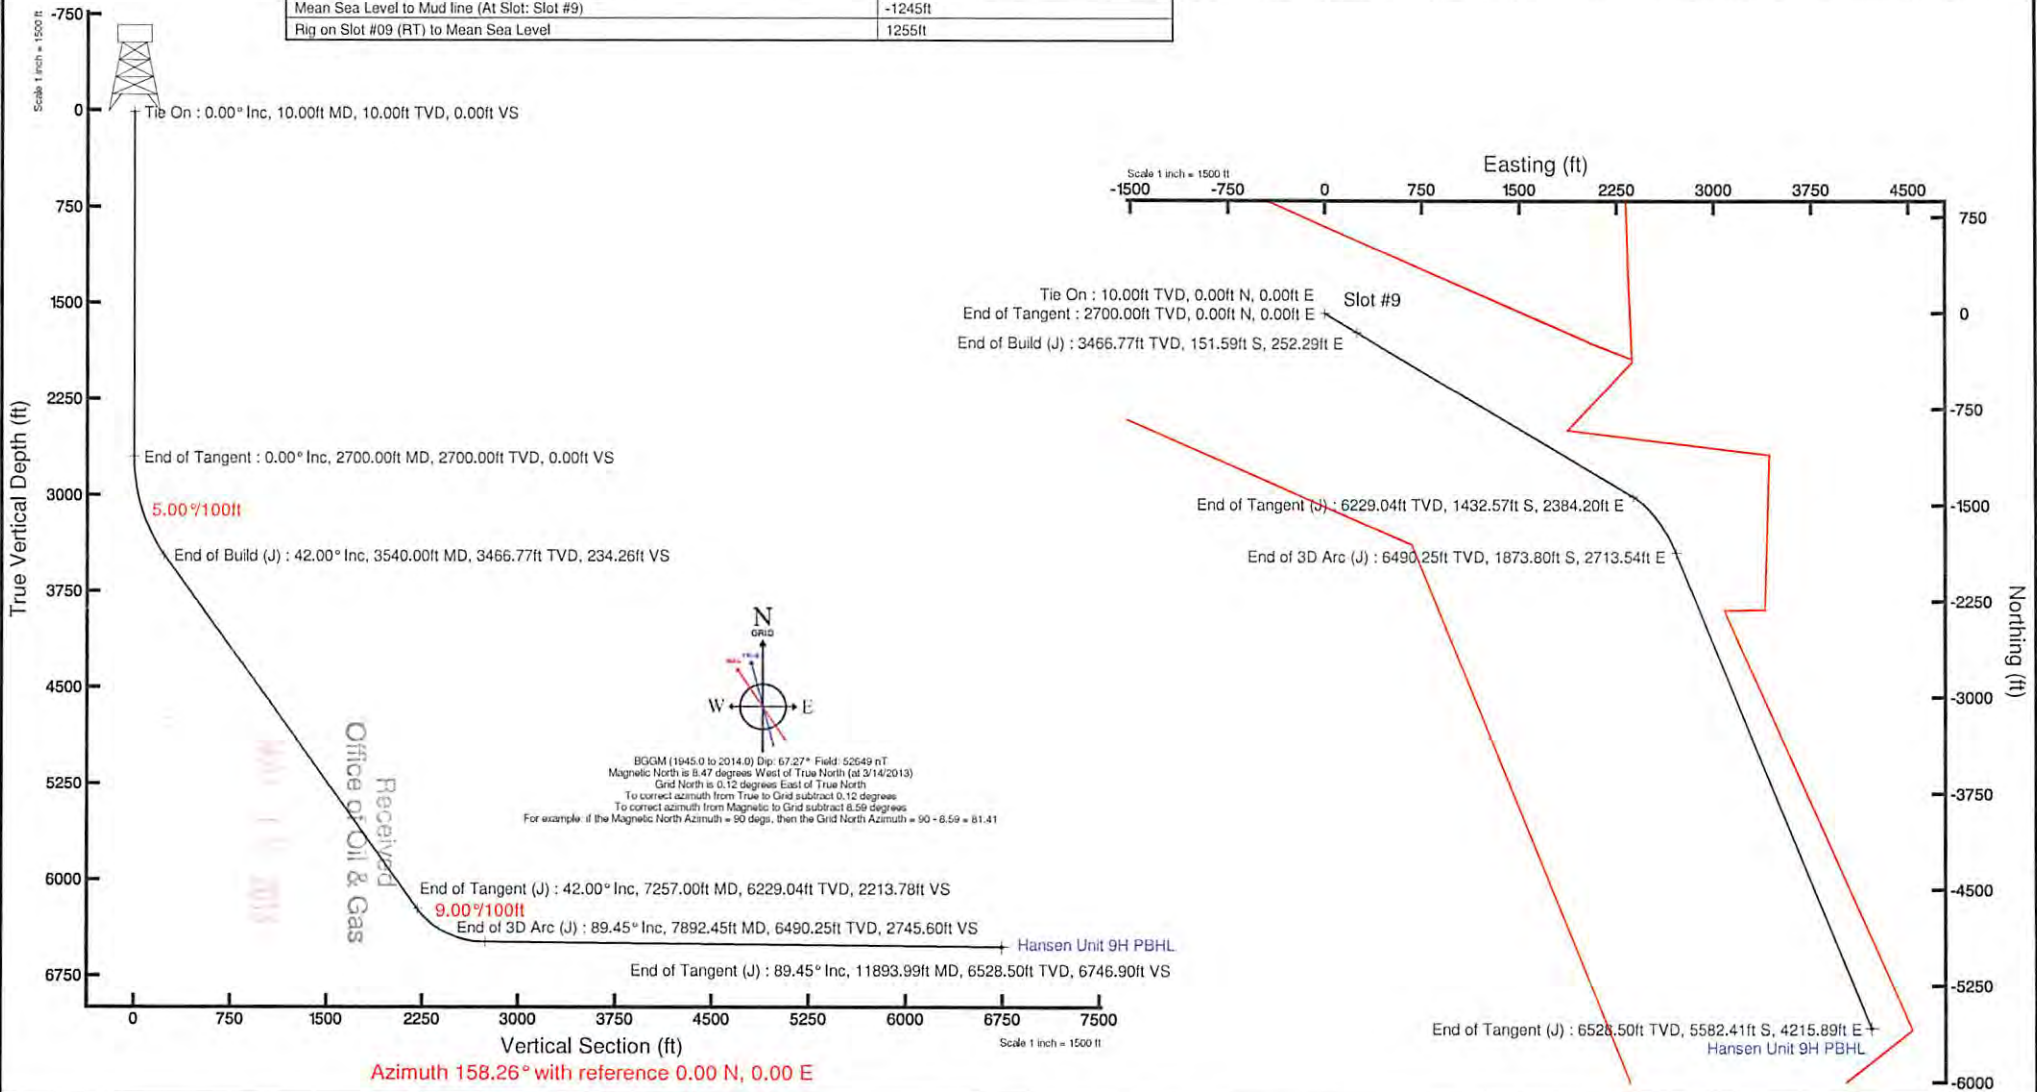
| Mean Sea Level to Mud line (At Slot: Slot #9) | -1245ft |
|---|---|
| Rig on Slot #09 (RT) to Mean Sea Level | 1255ft |

Scale 1 inch = 1500 ft

-750
0
750
1500
2250
3000
3750
4500
5250
6000
6750

True Vertical Depth (ft)

Tie On : 0.00° Inc, 10.00ft MD, 10.00ft TVD, 0.00ft VS
End of Tangent : 0.00° Inc, 2700.00ft MD, 2700.00ft TVD, 0.00ft VS
5.00°/100ft
End of Build (J) : 42.00° Inc, 3540.00ft MD, 3466.77ft TVD, 234.26ft VS

Received
Office of Oil & Gas

End of Tangent (J) : 42.00° Inc, 7257.00ft MD, 6229.04ft TVD, 2213.78ft VS
9.00°/100ft
End of 3D Arc (J) : 89.45° Inc, 7892.45ft MD, 6490.25ft TVD, 2745.60ft VS
Hansen Unit 9H PBHL
End of Tangent (J) : 89.45° Inc, 11893.99ft MD, 6528.50ft TVD, 6746.90ft VS

0 750 1500 2250 3000 3750 4500 5250 6000 6750 7500
Vertical Section (ft)
Scale 1 inch = 1500 ft
Azimuth 158.26° with reference 0.00 N, 0.00 E

N
GRID
W E

BGGM (1945.0 to 2014.0) Dip: 67.27° Field: 52649 nT
Magnetic North is 8.47 degrees West of True North (at 3/14/2013)
Grid North is 0.12 degrees East of True North
To correct azimuth from True to Grid subtract 0.12 degrees
To correct azimuth from Magnetic to Grid subtract 8.59 degrees
For example: if the Magnetic North Azimuth = 90 degs, then the Grid North Azimuth = 90 - 8.59 = 81.41

Easting (ft)
Scale 1 inch = 1500 ft
-1500 -750 0 750 1500 2250 3000 3750 4500

Tie On : 10.00ft TVD, 0.00ft N, 0.00ft E
End of Tangent : 2700.00ft TVD, 0.00ft N, 0.00ft E
Slot #9
End of Build (J) : 3466.77ft TVD, 151.59ft S, 252.29ft E
End of Tangent (J) : 6229.04ft TVD, 1432.57ft S, 2384.20ft E
End of 3D Arc (J) : 6490.25ft TVD, 1873.80ft S, 2713.54ft E
End of Tangent (J) : 6528.50ft TVD, 5582.41ft S, 4215.89ft E
Hansen Unit 9H PBHL

750
0
-750
-1500
-2250
-3000
-3750
-4500
-5250
-6000
Northing (ft)